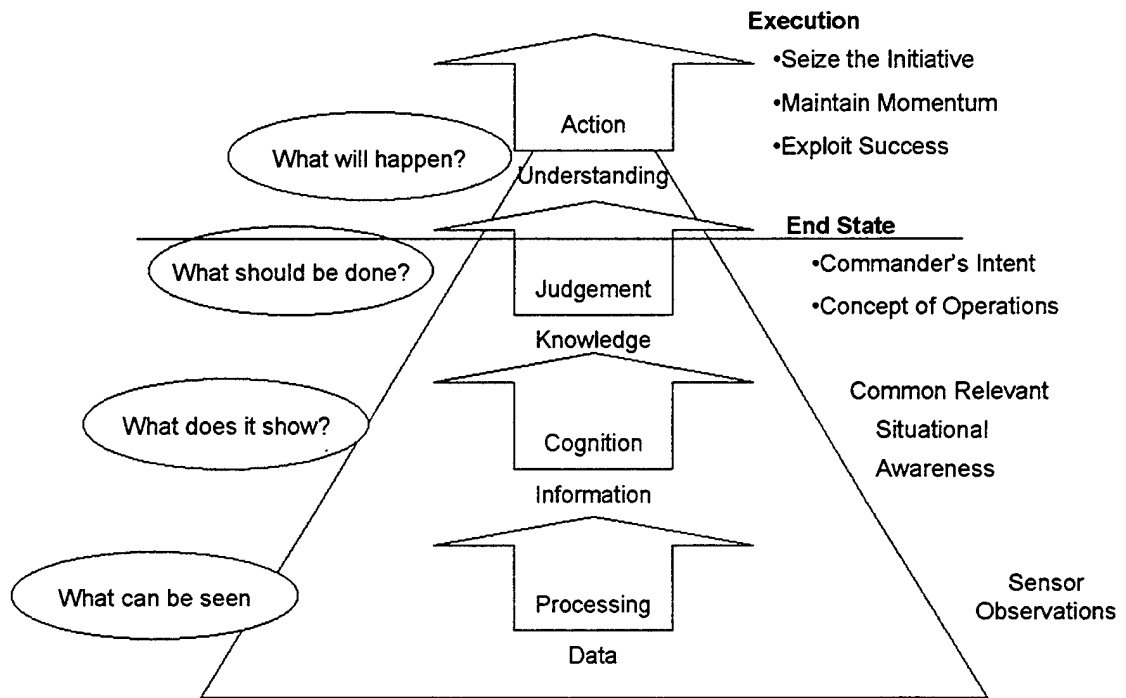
Execution
•Seize the Initiative
•Maintain Momentum
•Exploit Success

What will happen?

Action

Understanding

End State
•Commander's Intent
•Concept of Operations

What should be done?

Judgement

Knowledge

What does it show?

Cognition

Common Relevant Situational Awareness

Information

What can be seen

Processing

Sensor Observations

Data